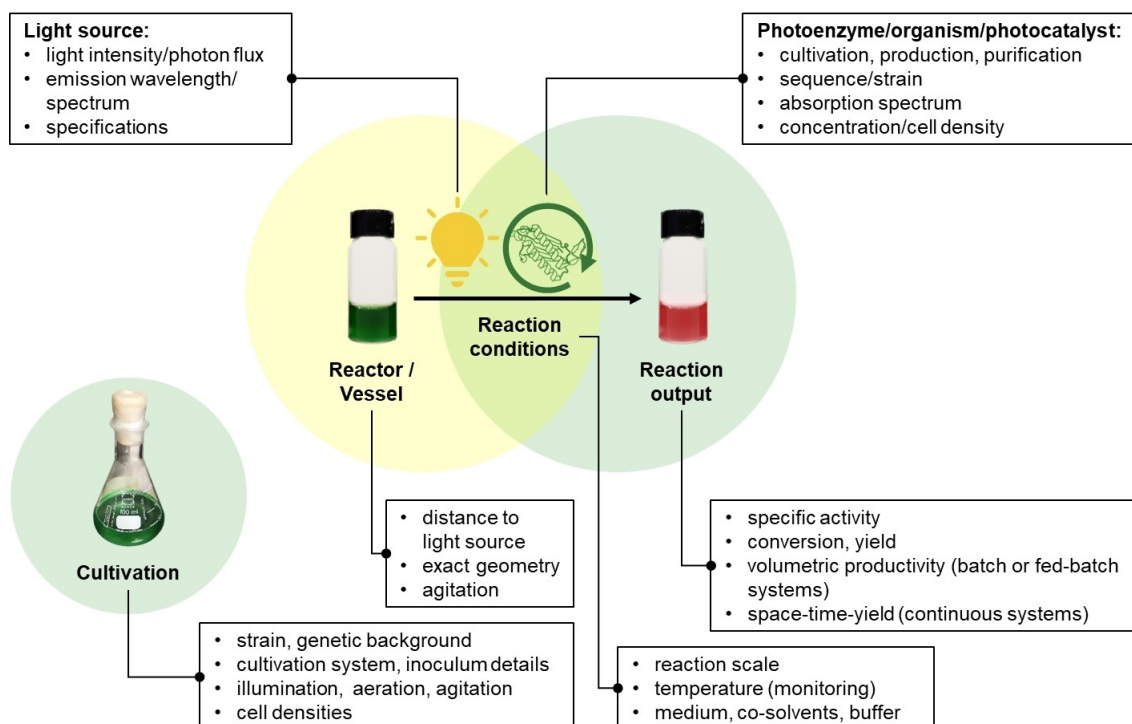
Light source:
- light intensity/photon flux
- emission wavelength/ spectrum
- specifications

Photoenzyme/organism/photocatalyst:
- cultivation, production, purification
- sequence/strain
- absorption spectrum
- concentration/cell density

Reactor / Vessel

Reaction conditions

Reaction output

100 ml

Cultivation

- distance to light source
- exact geometry
- agitation

- specific activity
- conversion, yield
- volumetric productivity (batch or fed-batch systems)
- space-time-yield (continuous systems)

- strain, genetic background
- cultivation system, inoculum details
- illumination, aeration, agitation
- cell densities

- reaction scale
- temperature (monitoring)
- medium, co-solvents, buffer